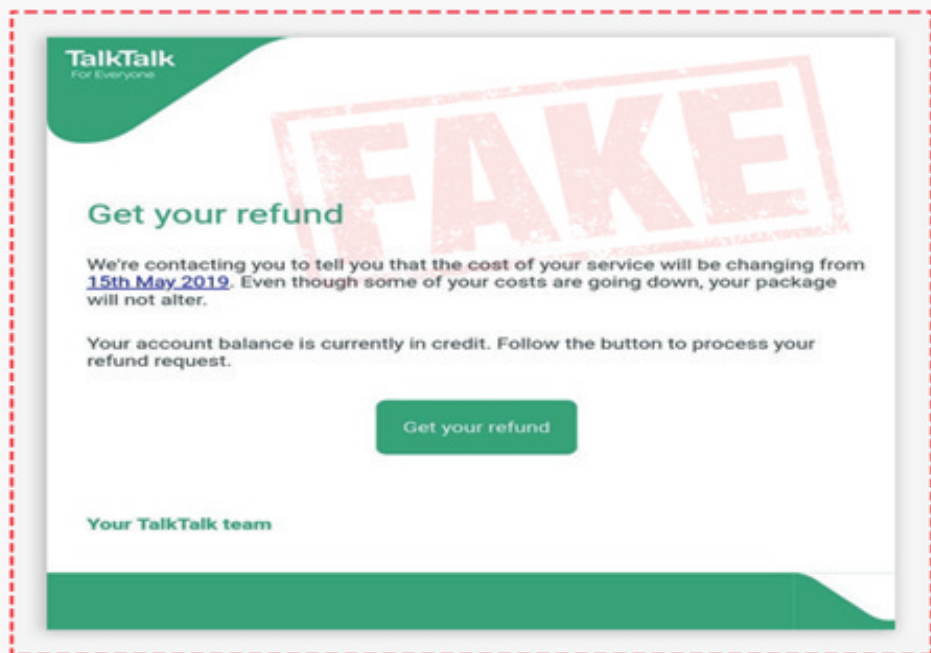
TalkTalk
For Everyone

FAKE

Get your refund

We're contacting you to tell you that the cost of your service will be changing from 15th May 2019. Even though some of your costs are going down, your package will not alter.

Your account balance is currently in credit. Follow the button to process your refund request.

Get your refund

Your TalkTalk team